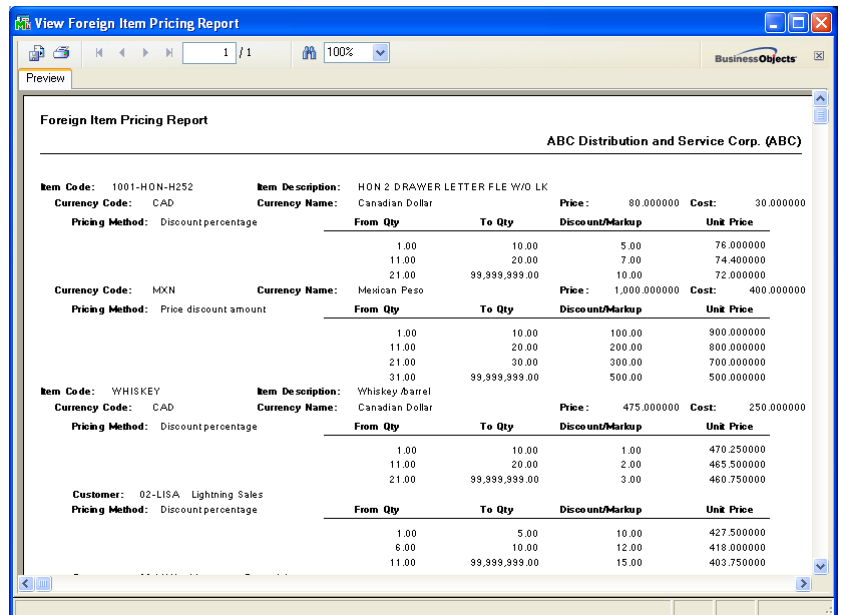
View Foreign Item Pricing Report

1 /1 100%

BusinessObjects

Preview

Foreign Item Pricing Report

ABC Distribution and Service Corp. (ABC)

Item Code: 1001-HON-H252 Item Description: HON 2 DRAWER LETTER FLE W/O LK

Currency Code: CAD Currency Name: Canadian Dollar Price: 80.000000 Cost: 30.000000

Pricing Method: Discount percentage

| From Qty | To Qty | Discount/Markup | Unit Price |
|---|---|---|---|
| 1.00 | 10.00 | 5.00 | 76.000000 |
| 11.00 | 20.00 | 7.00 | 74.400000 |
| 21.00 | 99,999,999.00 | 10.00 | 72.000000 |

Currency Code: MXN Currency Name: Mexican Peso Price: 1,000.000000 Cost: 400.000000

Pricing Method: Price discount amount

| From Qty | To Qty | Discount/Markup | Unit Price |
|---|---|---|---|
| 1.00 | 10.00 | 100.00 | 900.000000 |
| 11.00 | 20.00 | 200.00 | 800.000000 |
| 21.00 | 30.00 | 300.00 | 700.000000 |
| 31.00 | 99,999,999.00 | 500.00 | 500.000000 |

Item Code: WHISKEY Item Description: Whiskey /barrel

Currency Code: CAD Currency Name: Canadian Dollar Price: 475.000000 Cost: 250.000000

Pricing Method: Discount percentage

| From Qty | To Qty | Discount/Markup | Unit Price |
|---|---|---|---|
| 1.00 | 10.00 | 1.00 | 470.250000 |
| 11.00 | 20.00 | 2.00 | 465.500000 |
| 21.00 | 99,999,999.00 | 3.00 | 460.750000 |

Customer: 02-LISA Lightning Sales

Pricing Method: Discount percentage

| From Qty | To Qty | Discount/Markup | Unit Price |
|---|---|---|---|
| 1.00 | 5.00 | 10.00 | 427.500000 |
| 6.00 | 10.00 | 12.00 | 418.000000 |
| 11.00 | 99,999,999.00 | 15.00 | 403.750000 |